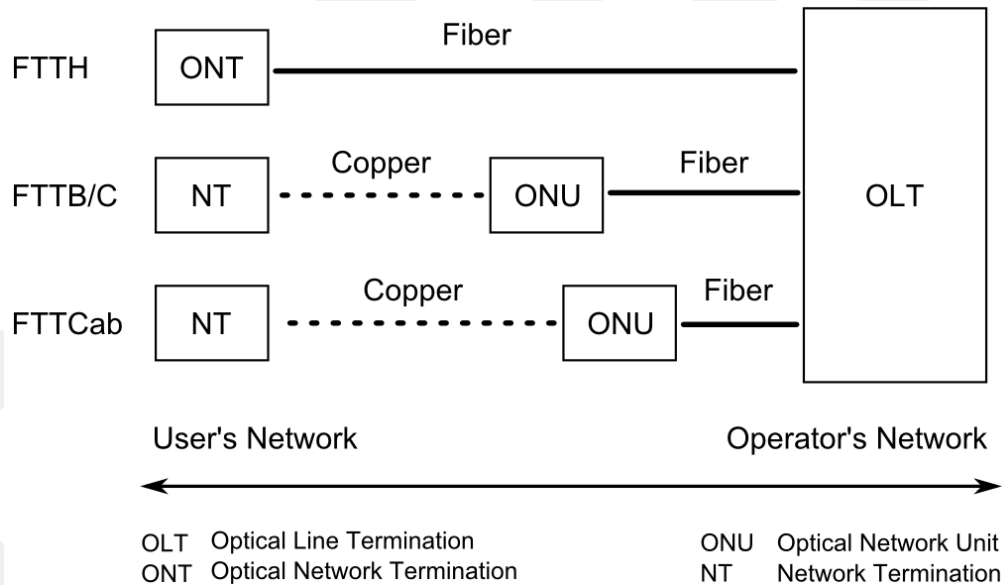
FTTH ONT Fiber

FTTB/C NT Copper ONU Fiber

FTTCab NT Copper ONU Fiber

OLT

User's Network

Operator's Network

OLT Optical Line Termination
ONT Optical Network Termination

ONU Optical Network Unit
NT Network Termination